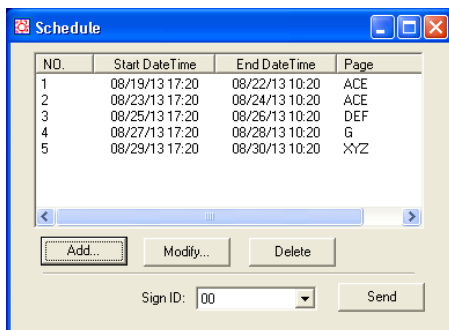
Schedule

| NO. | Start DateTime | End DateTime | Page |
|---|---|---|---|
| 1 | 08/19/13 17:20 | 08/22/13 10:20 | ACE |
| 2 | 08/23/13 17:20 | 08/24/13 10:20 | ACE |
| 3 | 08/25/13 17:20 | 08/26/13 10:20 | DEF |
| 4 | 08/27/13 17:20 | 08/28/13 10:20 | G |
| 5 | 08/29/13 17:20 | 08/30/13 10:20 | XYZ |

Add...
Modify...
Delete

Sign ID: 00
Send